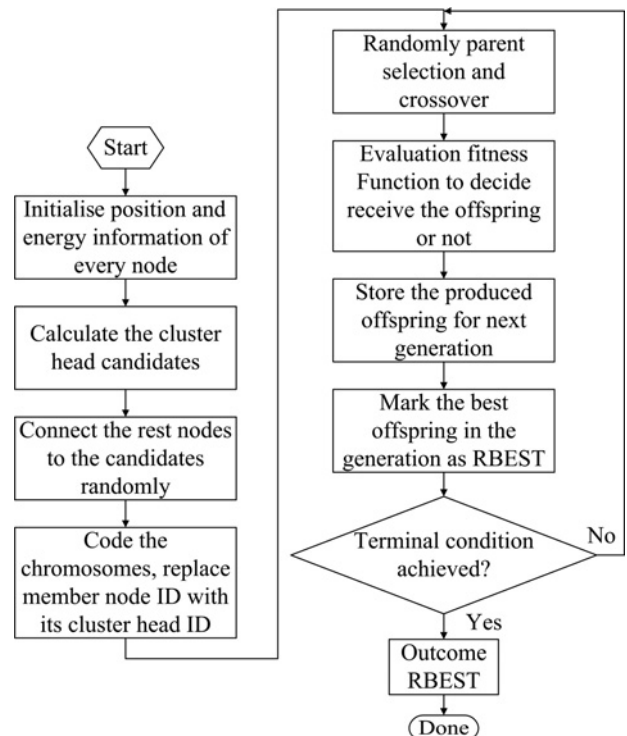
Start

Initialise position and energy information of every node

Calculate the cluster head candidates

Connect the rest nodes to the candidates randomly

Code the chromosomes, replace member node ID with its cluster head ID

Randomly parent selection and crossover

Evaluation fitness Function to decide receive the offspring or not

Store the produced offspring for next generation

Mark the best offspring in the generation as RBEST

Terminal condition achieved?

No

Yes

Outcome RBEST

Done